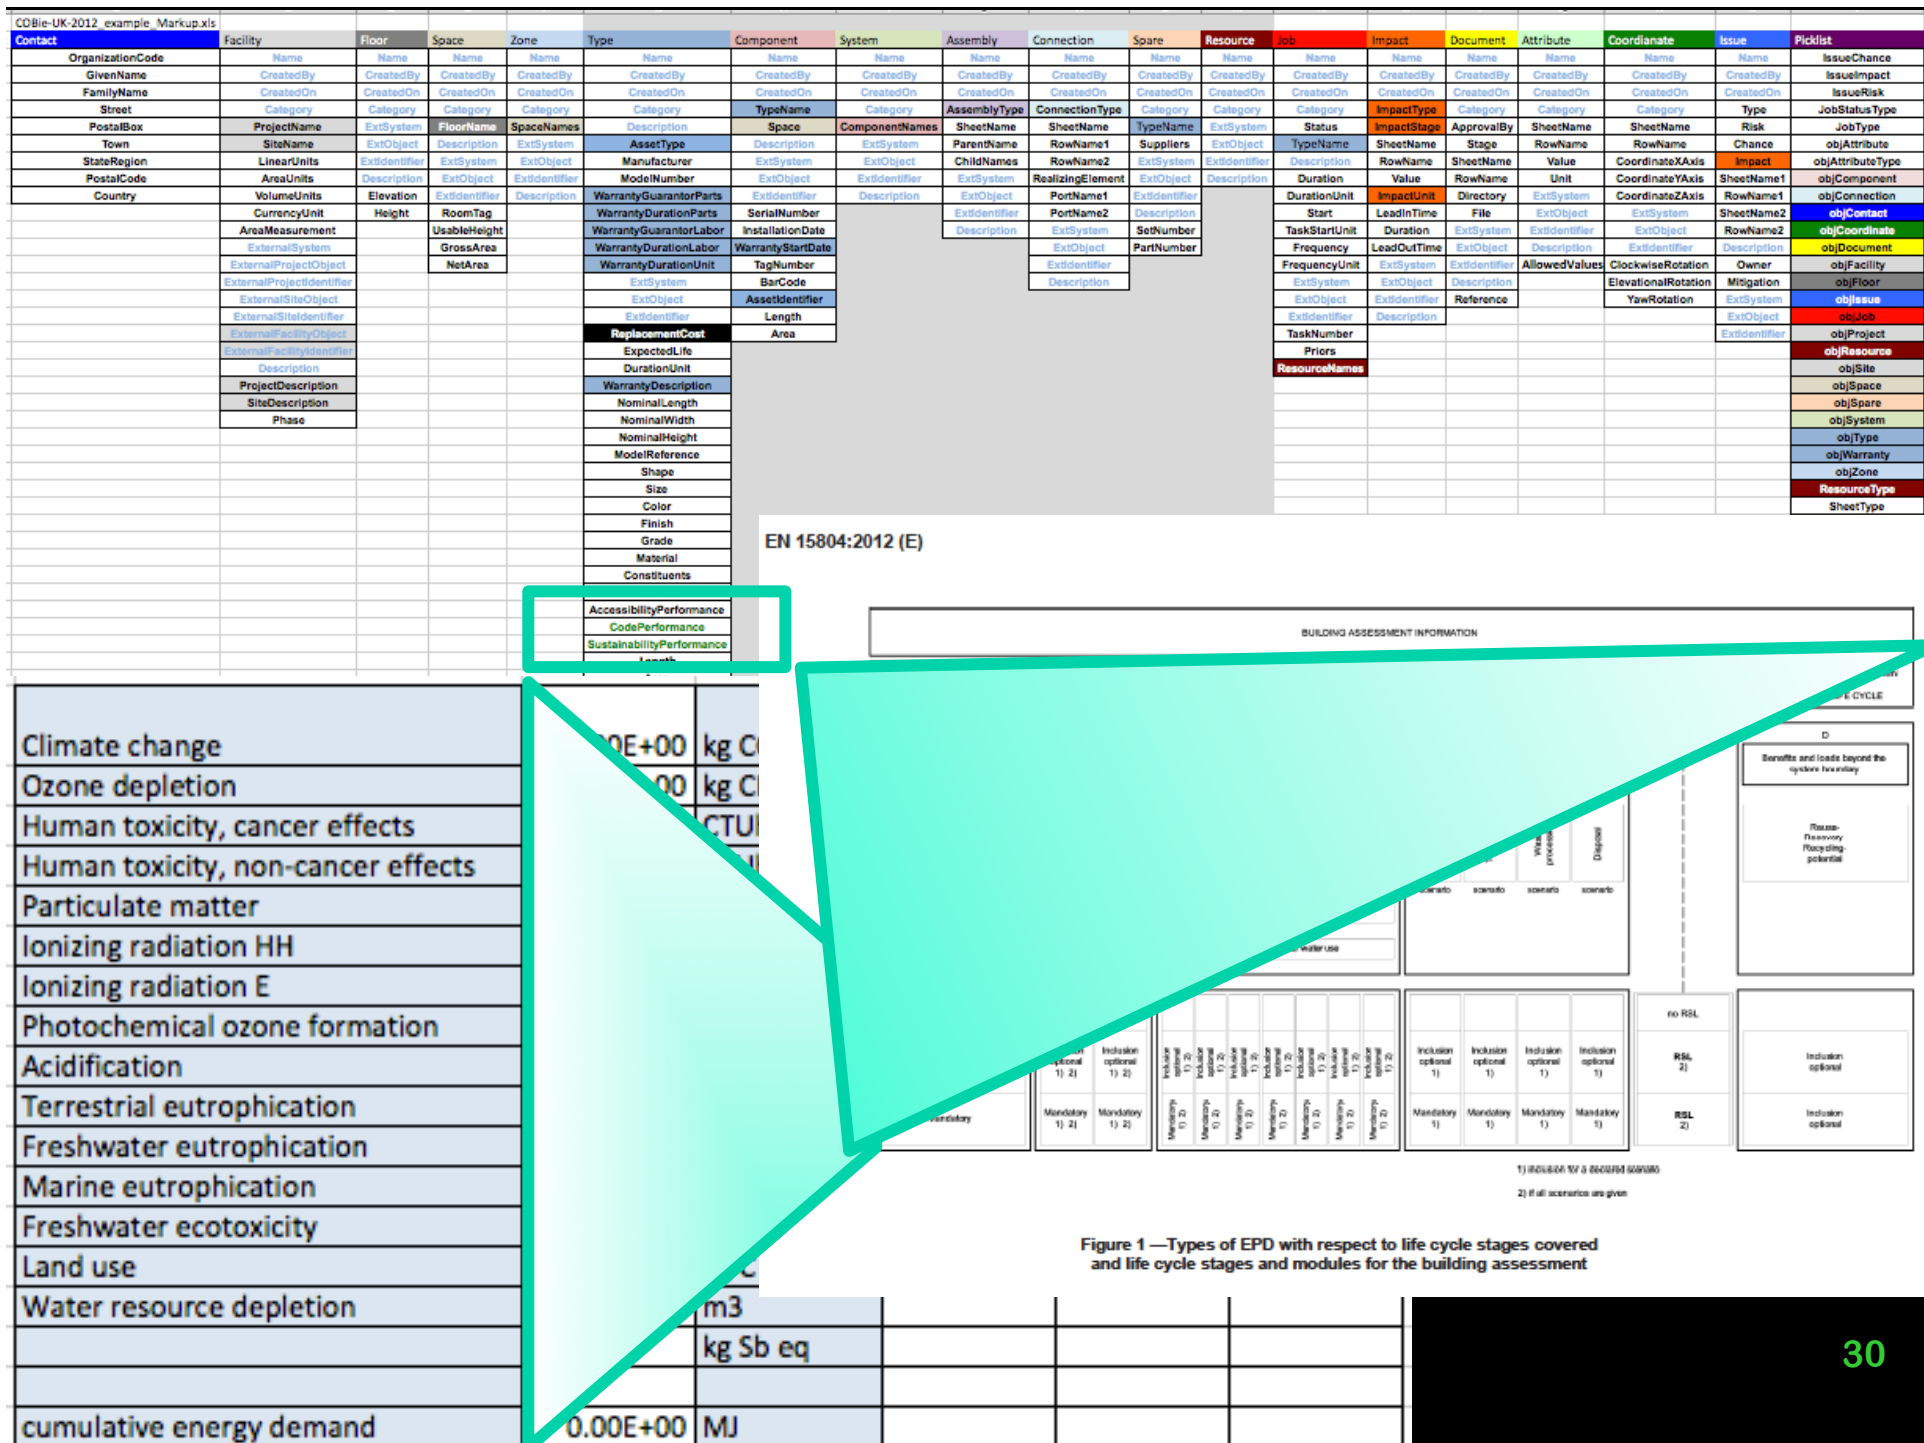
COBie-UK-2012_example_Markup.xls

| Contact | Facility | Floor | Space | Zone | Type | Component | System | Assembly | Connection | Spare | Resource | Job | Impact | Document | Attribute | Coordianate | Issue | Picklist |
|---|---|---|---|---|---|---|---|---|---|---|---|---|---|---|---|---|---|---|
| OrganizationCode | Name | Name | Name | Name | Name | Name | Name | Name | Name | Name | Name | Name | Name | Name | Name | Name | Name | IssueChance |
| GivenName | CreatedBy | CreatedBy | CreatedBy | CreatedBy | CreatedBy | CreatedBy | CreatedBy | CreatedBy | CreatedBy | CreatedBy | CreatedBy | CreatedBy | CreatedBy | CreatedBy | CreatedBy | CreatedBy | CreatedBy | IssueImpact |
| FamilyName | CreatedOn | CreatedOn | CreatedOn | CreatedOn | CreatedOn | CreatedOn | CreatedOn | CreatedOn | CreatedOn | CreatedOn | CreatedOn | CreatedOn | CreatedOn | CreatedOn | CreatedOn | CreatedOn | CreatedOn | IssueRisk |
| Street | Category | Category | Category | Category | Category | TypeName | Category | AssemblyType | ConnectionType | Category | Category | Category | ImpactType | Category | Category | Category | Type | JobStatusType |
| PostalBox | ProjectName | ExtSystem | FloorName | SpaceNames | Description | Space | ComponentNames | SheetName | SheetName | TypeName | ExtSystem | Status | ImpactStage | ApprovalBy | SheetName | SheetName | Risk | JobType |
| Town | SiteName | ExtObject | Description | ExtSystem | AssetType | Description | ExtSystem | ParentName | RowName1 | Suppliers | ExtObject | TypeName | SheetName | Stage | RowName | RowName | Chance | objAttribute |
| StateRegion | LinearUnits | ExtIdentifier | ExtSystem | ExtObject | Manufacturer | ExtSystem | ExtObject | ChildNames | RowName2 | ExtSystem | ExtIdentifier | Description | RowName | SheetName | Value | CoordinateXAxis | Impact | objAttributeType |
| PostalCode | AreaUnits | Description | ExtObject | ExtIdentifier | ModelNumber | ExtObject | ExtIdentifier | ExtSystem | RealizingElement | ExtObject | Description | Duration | Value | RowName | Unit | CoordinateYAxis | SheetName1 | objComponent |
| Country | VolumeUnits | Elevation | ExtIdentifier | Description | WarrantyGuarantorParts | ExtIdentifier | Description | ExtObject | PortName1 | ExtIdentifier | | DurationUnit | ImpactUnit | Directory | ExtSystem | CoordinateZAxis | RowName1 | objConnection |
| | CurrencyUnit | Height | RoomTag | | WarrantyDurationParts | SerialNumber | | ExtIdentifier | PortName2 | Description | | Start | LeadInTime | File | ExtObject | ExtSystem | SheetName2 | objContact |
| | AreaMeasurement | | UsableHeight | | WarrantyGuarantorLabor | InstallationDate | | Description | ExtSystem | SetNumber | | TaskStartUnit | Duration | ExtSystem | ExtIdentifier | ExtObject | RowName2 | objCoordinate |
| | ExternalSystem | | GrossArea | | WarrantyDurationLabor | WarrantyStartDate | | | ExtObject | PartNumber | | Frequency | LeadOutTime | ExtObject | Description | ExtIdentifier | Description | objDocument |
| | ExternalProjectObject | | NetArea | | WarrantyDurationUnit | TagNumber | | | ExtIdentifier | | | FrequencyUnit | ExtSystem | ExtIdentifier | AllowedValues | ClockwiseRotation | Owner | objFacility |
| | ExternalProjectIdentifier | | | | ExtSystem | BarCode | | | Description | | | ExtSystem | ExtObject | Description | | ElevationalRotation | Mitigation | objFloor |
| | ExternalSiteObject | | | | ExtObject | AssetIdentifier | | | | | | ExtObject | ExtIdentifier | Reference | | YawRotation | ExtSystem | objIssue |
| | ExternalSiteIdentifier | | | | ExtIdentifier | Length | | | | | | ExtIdentifier | Description | | | | ExtObject | objJob |
| | ExternalFacilityObject | | | | ReplacementCost | Area | | | | | | TaskNumber | | | | | ExtIdentifier | objProject |
| | ExternalFacilityIdentifier | | | | ExpectedLife | | | | | | | Priors | | | | | | objResource |
| | Description | | | | DurationUnit | | | | | | | ResourceNames | | | | | | objSite |
| | ProjectDescription | | | | WarrantyDescription | | | | | | | | | | | | | objSpace |
| | SiteDescription | | | | NominalLength | | | | | | | | | | | | | objSpare |
| | Phase | | | | NominalWidth | | | | | | | | | | | | | objSystem |
| | | | | | NominalHeight | | | | | | | | | | | | | objType |
| | | | | | ModelReference | | | | | | | | | | | | | objWarranty |
| | | | | | Shape | | | | | | | | | | | | | objZone |
| | | | | | Size | | | | | | | | | | | | | ResourceType |
| | | | | | Color | | | | | | | | | | | | | SheetType |
| | | | | | Finish | | | | | | | | | | | | | |
| | | | | | Grade | | | | | | | | | | | | | |
| | | | | | Material | | | | | | | | | | | | | |
| | | | | | Constituents | | | | | | | | | | | | | |

AccessibilityPerformance
CodePerformance
SustainabilityPerformance

EN 15804:2012 (E)

BUILDING ASSESSMENT INFORMATION

D

Benefits and loads beyond the system boundary

Reuse-Recovery-Recycling-potential

no RSL
RSL 2)
RSL 2)
Inclusion optional
Inclusion optional 1)
Mandatory 1)
Mandatory 1) 2)

1) inclusion for a declared scenario
2) if all scenarios are given

Figure 1 —Types of EPD with respect to life cycle stages covered and life cycle stages and modules for the building assessment

| Climate change | 0.00E+00 | kg C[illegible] |
|---|---|---|
| Ozone depletion | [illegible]00 | kg C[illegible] |
| Human toxicity, cancer effects | | CTU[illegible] |
| Human toxicity, non-cancer effects | | |
| Particulate matter | | |
| Ionizing radiation HH | | |
| Ionizing radiation E | | |
| Photochemical ozone formation | | |
| Acidification | | |
| Terrestrial eutrophication | | |
| Freshwater eutrophication | | |
| Marine eutrophication | | |
| Freshwater ecotoxicity | | |
| Land use | | |
| Water resource depletion | | m3 |
| | | kg Sb eq |
| | | |
| cumulative energy demand | 0.00E+00 | MJ |

30